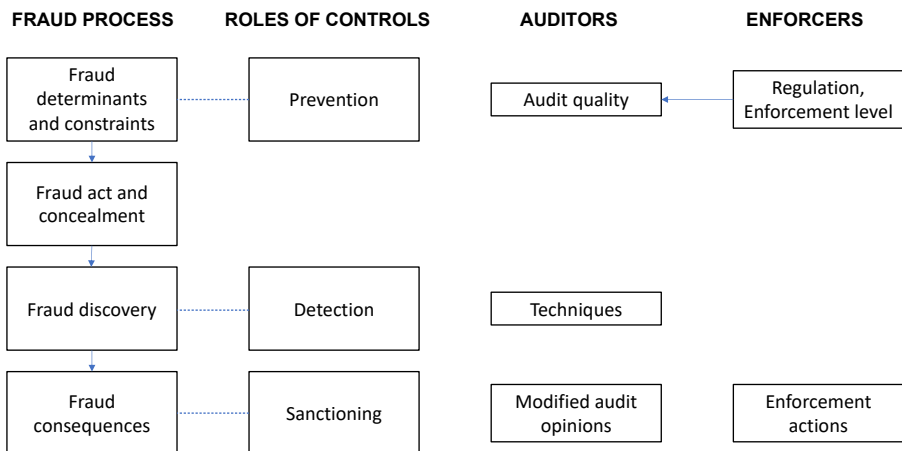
FRAUD PROCESS

ROLES OF CONTROLS

AUDITORS

ENFORCERS

Fraud determinants and constraints

Prevention

Audit quality

Regulation, Enforcement level

Fraud act and concealment

Fraud discovery

Detection

Techniques

Fraud consequences

Sanctioning

Modified audit opinions

Enforcement actions